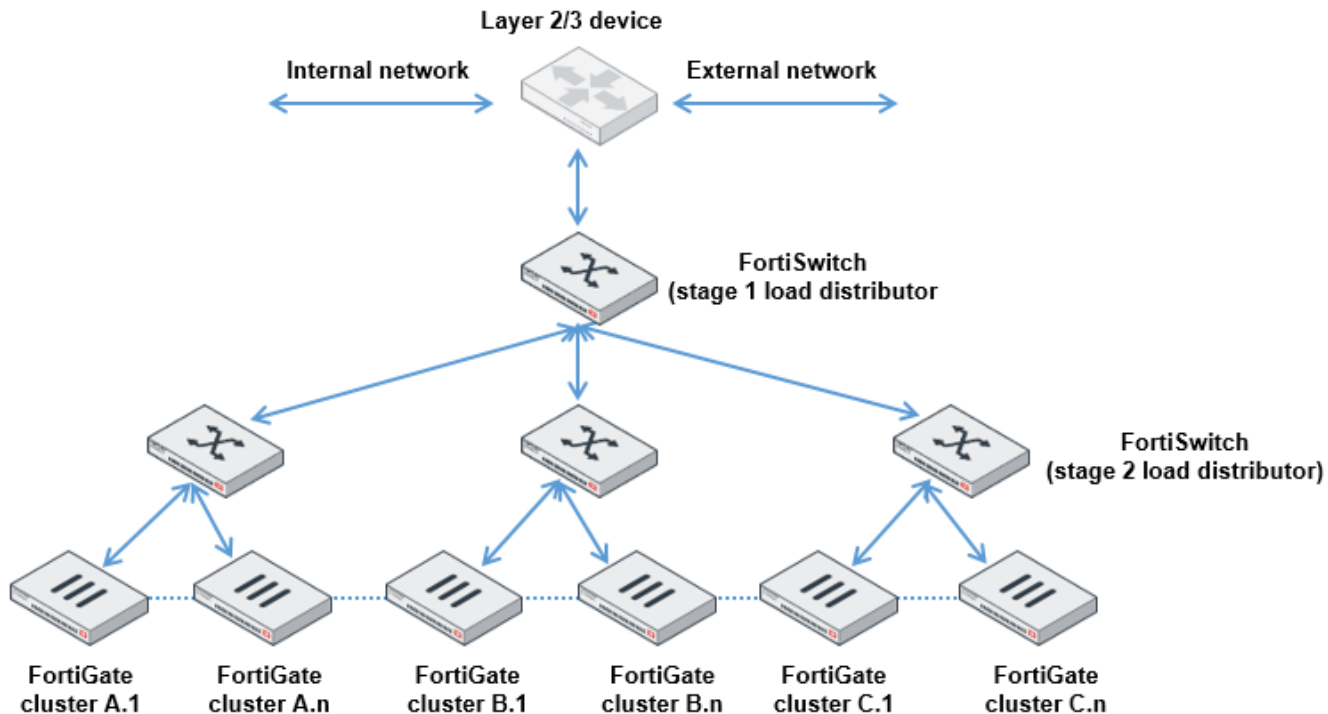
Layer 2/3 device

Internal network

External network

FortiSwitch
(stage 1 load distributor

FortiSwitch
(stage 2 load distributor)

FortiGate
cluster A.1

FortiGate
cluster A.n

FortiGate
cluster B.1

FortiGate
cluster B.n

FortiGate
cluster C.1

FortiGate
cluster C.n